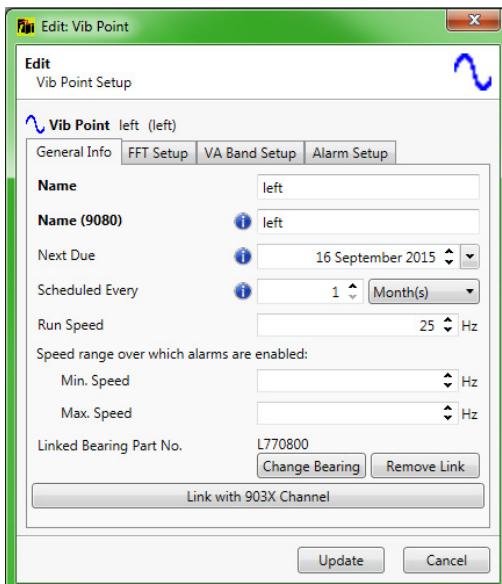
Edit: Vib Point

Edit
Vib Point Setup

Vib Point left (left)

General Info | FFT Setup | VA Band Setup | Alarm Setup

Name left

Name (9080) left

Next Due 16 September 2015

Scheduled Every 1 Month(s)

Run Speed 25 Hz

Speed range over which alarms are enabled:

Min. Speed Hz

Max. Speed Hz

Linked Bearing Part No. L770800

Change Bearing

Remove Link

Link with 903X Channel

Update

Cancel